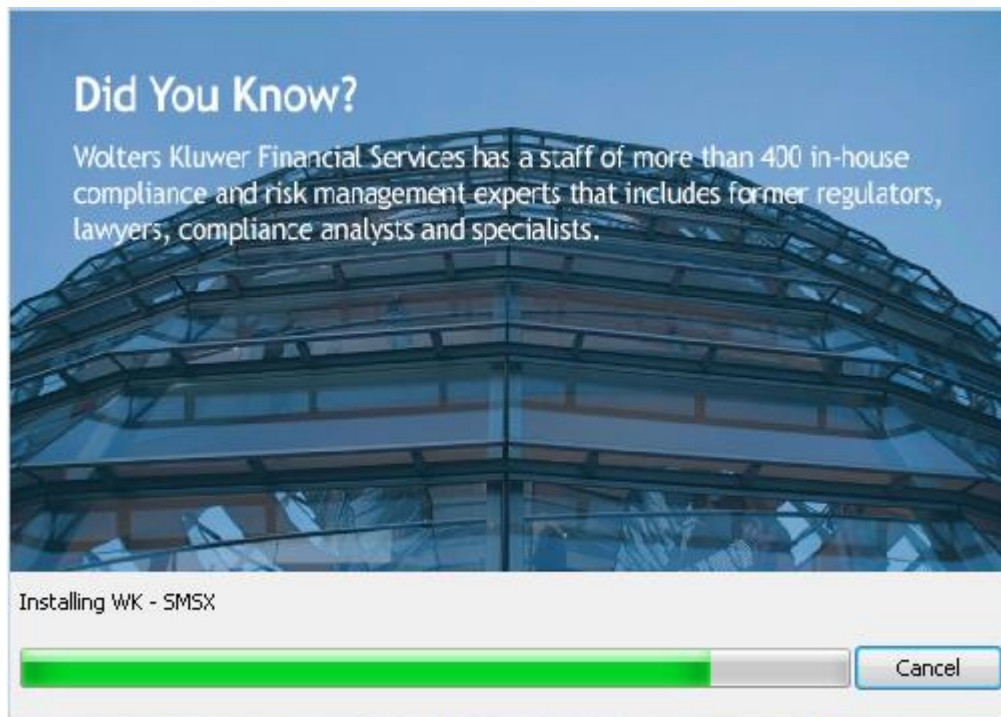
Did You Know?

Wolters Kluwer Financial Services has a staff of more than 400 in-house compliance and risk management experts that includes former regulators, lawyers, compliance analysts and specialists.

Installing WK - SMSX

Cancel